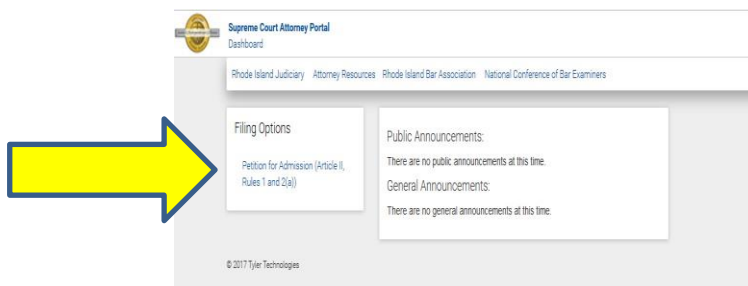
Supreme Court Attorney Portal
Dashboard

Rhode Island Judiciary Attorney Resources Rhode Island Bar Association National Conference of Bar Examiners

Filing Options

Petition for Admission (Article II, Rules 1 and 2(a))

Public Announcements:

There are no public announcements at this time.

General Announcements:

There are no general announcements at this time.

© 2017 Tyler Technologies